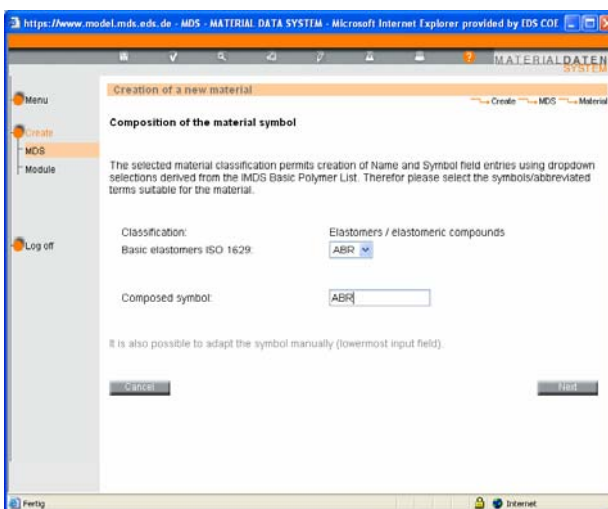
https://www.model.mds.eds.de - MDS - MATERIAL DATA SYSTEM - Microsoft Internet Explorer provided by EDS COE

MATERIALDATEN SYSTEM

Menu

Create

MDS

Module

Log off

Creation of a new material

Create MDS Material

Composition of the material symbol

The selected material classification permits creation of Name and Symbol field entries using dropdown selections derived from the IMDS Basic Polymer List. Therefor please select the symbols/abbreviated terms suitable for the material.

Classification: Elastomers / elastomeric compounds

Basic elastomers ISO 1629: ABR

Composed symbol: ABR

It is also possible to adapt the symbol manually (lowermost input field).

Cancel

Next

Fertig

Internet